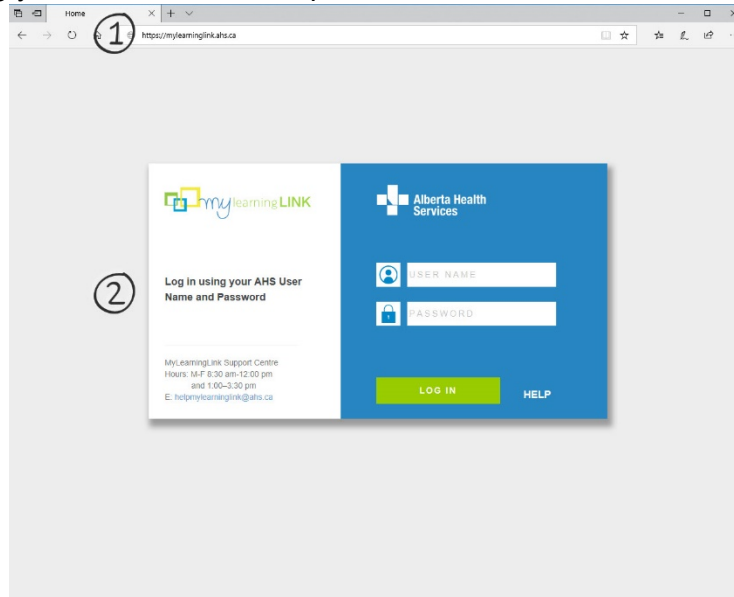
Home

①

https://mylearninglink.ahs.ca

mylearningLINK

Alberta Health Services

②

Log in using your AHS User Name and Password

USER NAME

PASSWORD

MyLearningLink Support Centre
Hours: M-F 8:30 am-12:00 pm
and 1:00–3:30 pm
E: helpmylearninglink@ahs.ca

LOG IN

HELP